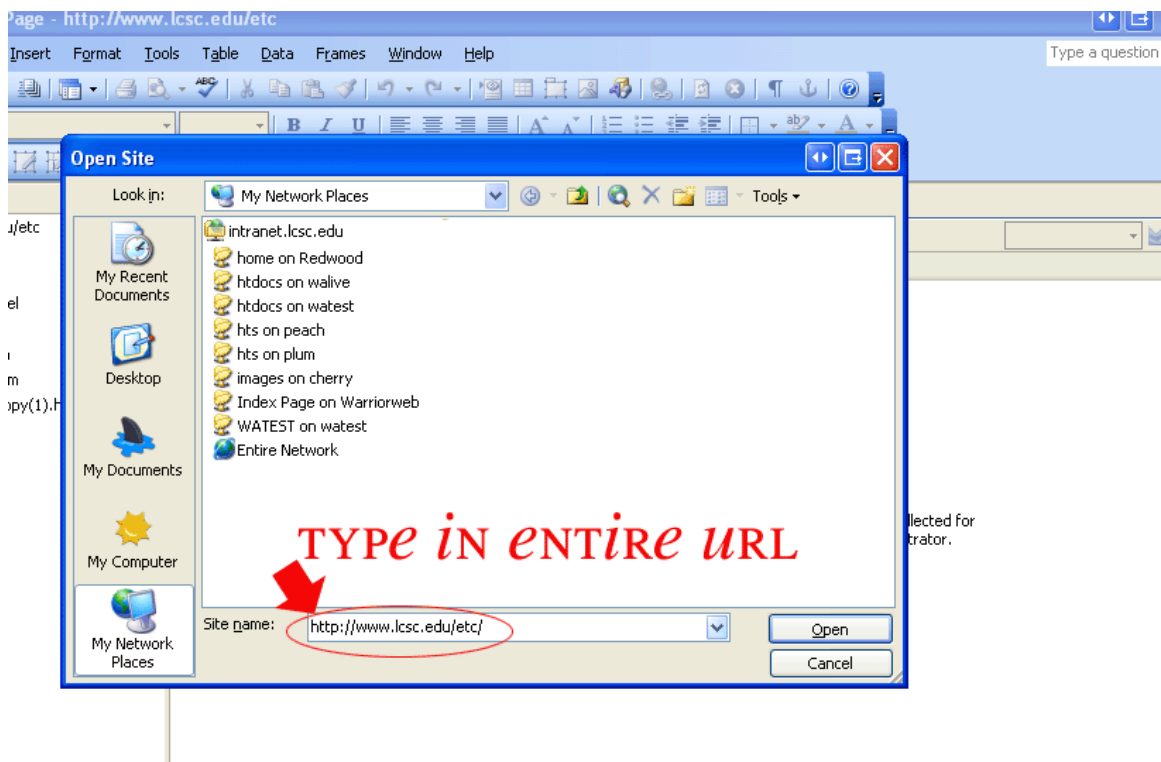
Page - http://www.lcsc.edu/etc

Insert Format Tools Table Data Frames Window Help

Type a question

B I U

Open Site

Look in: My Network Places

Tools

u/etc

el

m

opy(1).H

My Recent Documents

Desktop

My Documents

My Computer

My Network Places

intranet.lcsc.edu
home on Redwood
htdocs on walive
htdocs on watest
hts on peach
hts on plum
images on cherry
Index Page on Warriorweb
WATEST on watest
Entire Network

TYPE IN ENTIRE URL

llected for
trator.

Site name: http://www.lcsc.edu/etc/

Open

Cancel